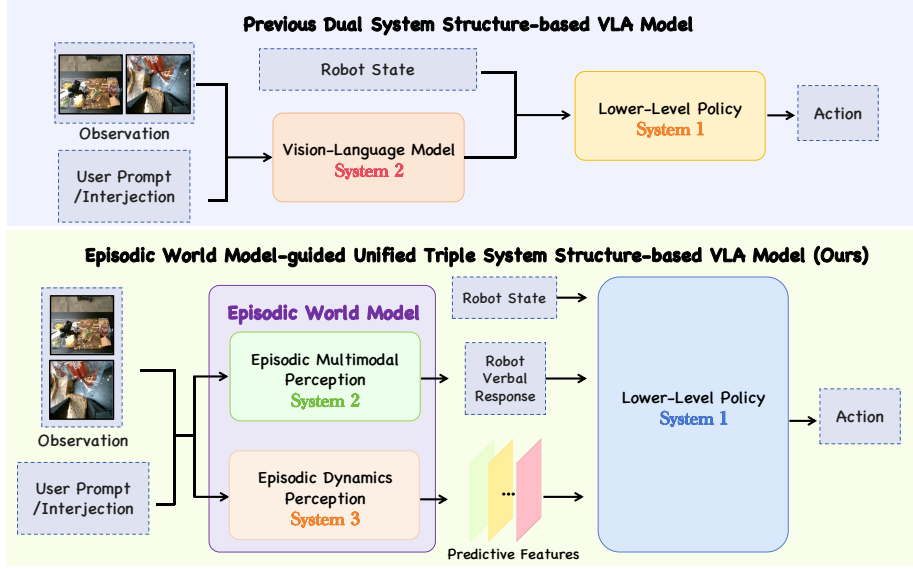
Previous Dual System Structure-based VLA Model

Observation

Robot State

User Prompt /Interjection

Vision-Language Model
System 2

Lower-Level Policy
System 1

Action

Episodic World Model-guided Unified Triple System Structure-based VLA Model (Ours)

Observation

Episodic World Model

Episodic Multimodal Perception
System 2

Robot State

Robot Verbal Response

Lower-Level Policy
System 1

Action

User Prompt /Interjection

Episodic Dynamics Perception
System 3

...

Predictive Features